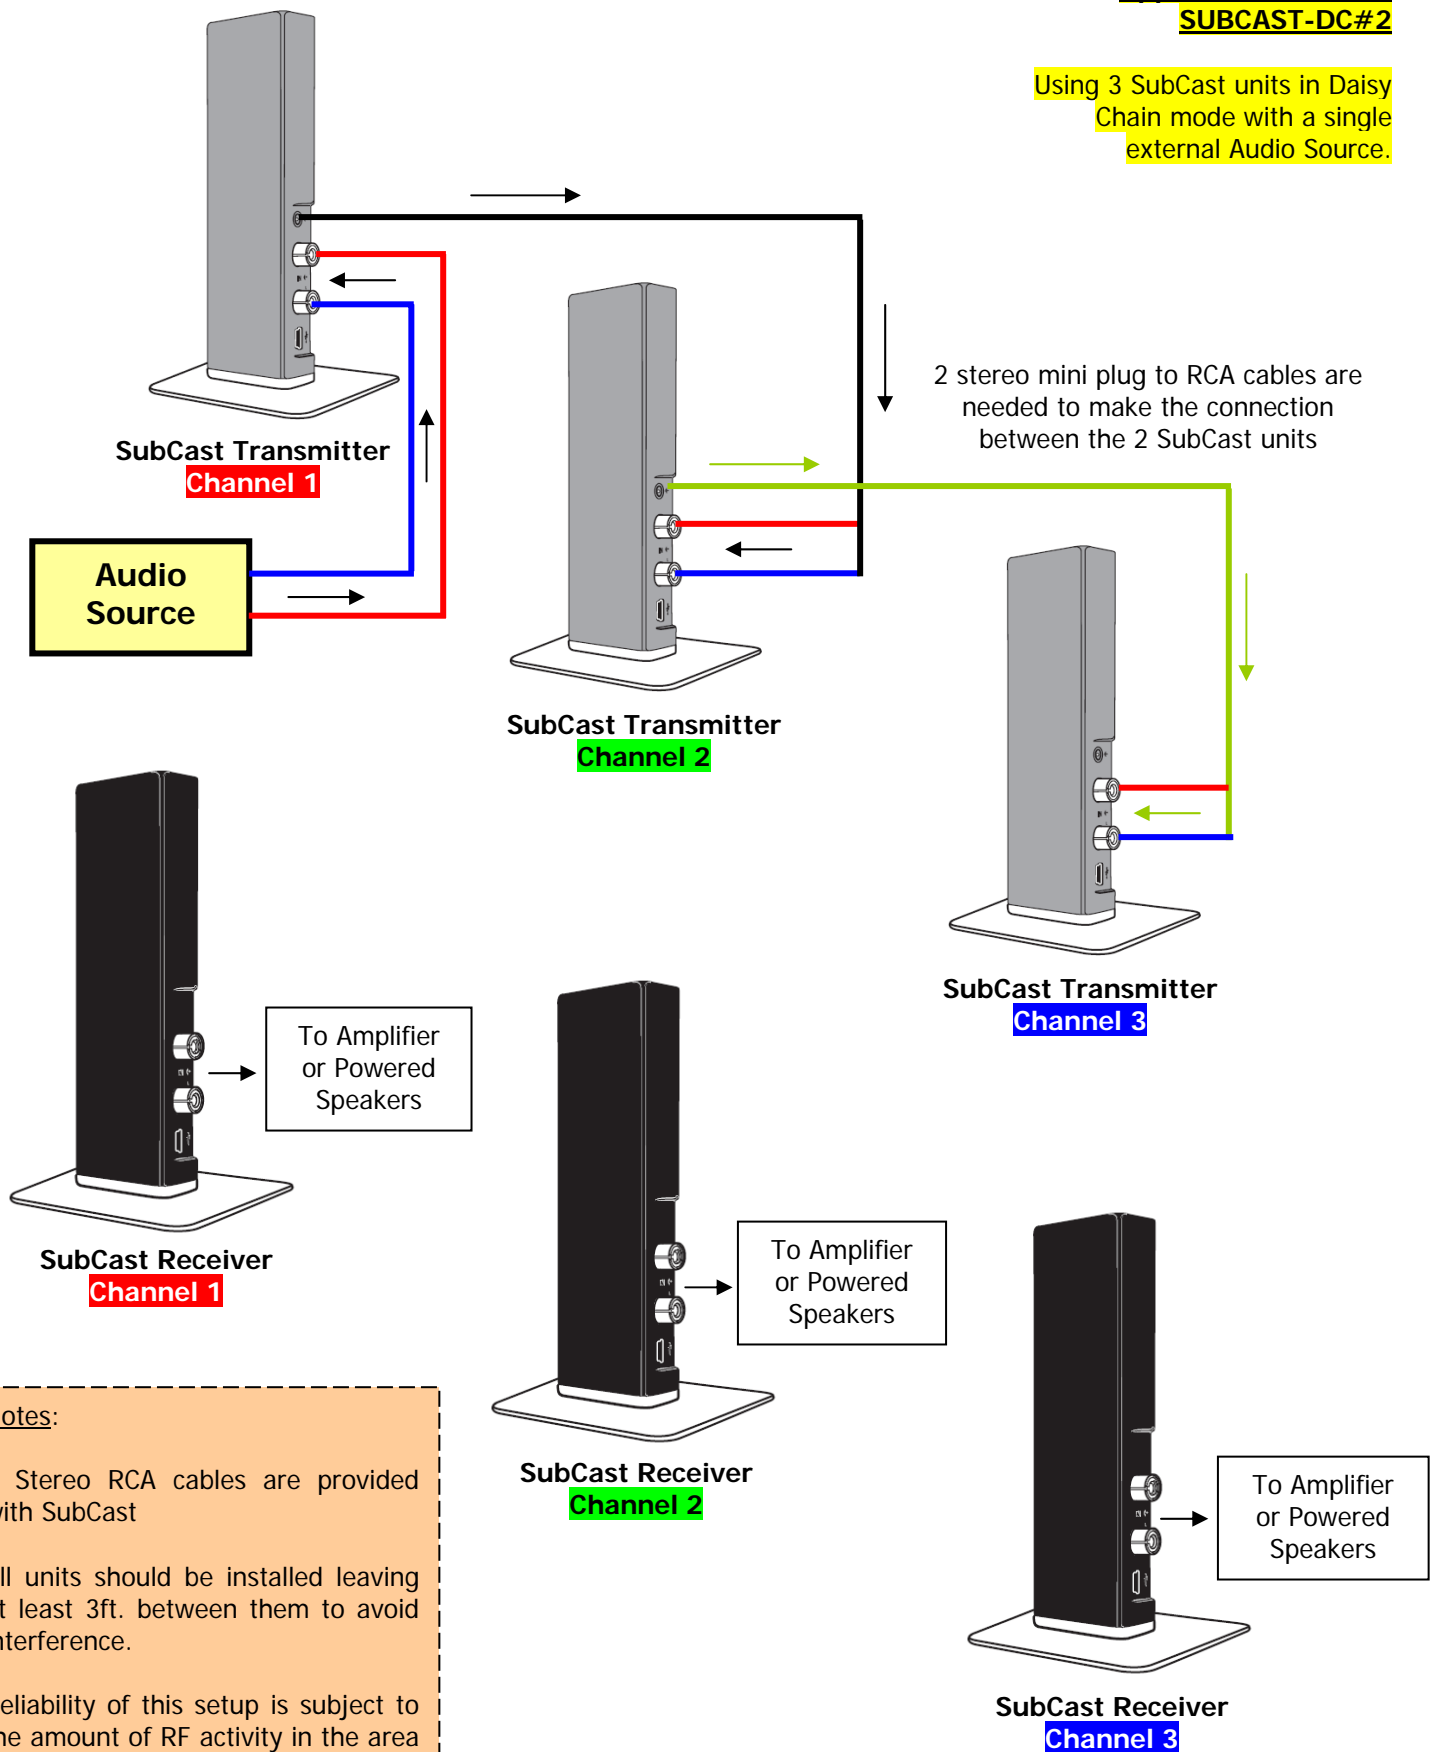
SUBCAST-DC#2

Using 3 SubCast units in Daisy Chain mode with a single external Audio Source.

SubCast Transmitter
Channel 1

Audio Source

2 stereo mini plug to RCA cables are needed to make the connection between the 2 SubCast units

SubCast Transmitter
Channel 2

SubCast Transmitter
Channel 3

To Amplifier or Powered Speakers

SubCast Receiver
Channel 1

To Amplifier or Powered Speakers

SubCast Receiver
Channel 2

To Amplifier or Powered Speakers

SubCast Receiver
Channel 3

otes:

Stereo RCA cables are provided ith SubCast

ll units should be installed leaving t least 3ft. between them to avoid nterference.

eliability of this setup is subject to he amount of RF activity in the area